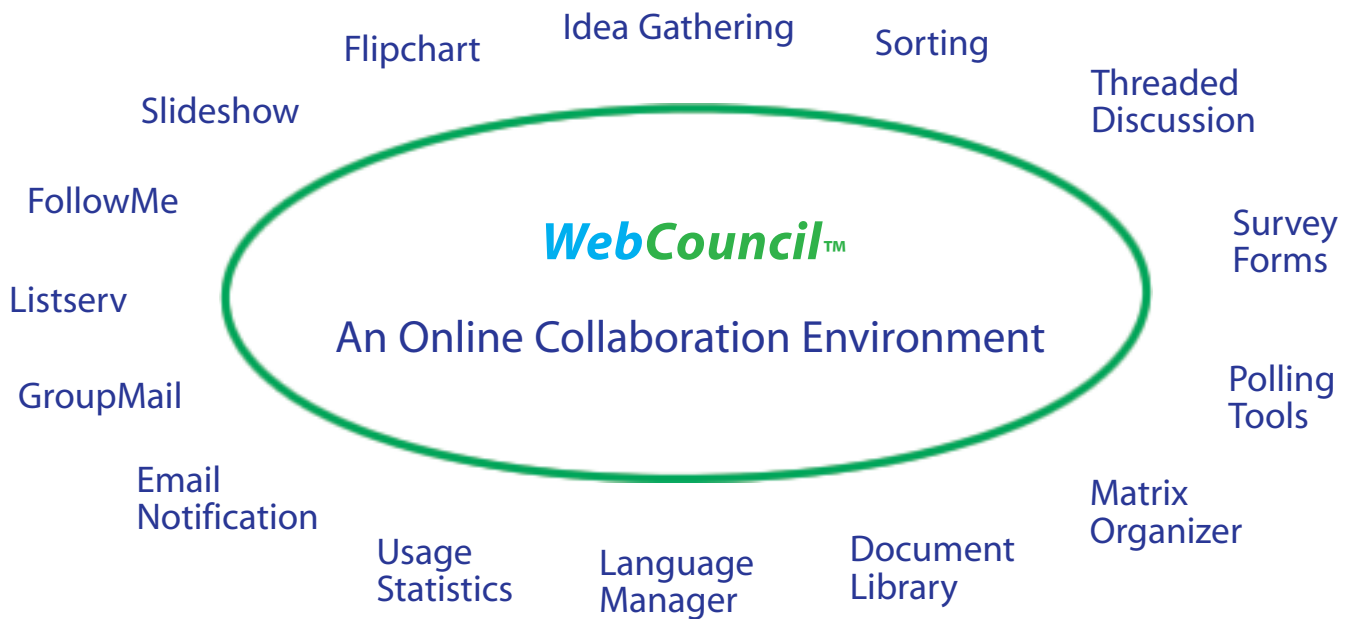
Idea Gathering

Sorting

Threaded Discussion

Survey Forms

Polling Tools

Matrix Organizer

Document Library

Language Manager

Usage Statistics

Email Notification

GroupMail

Listserv

FollowMe

Slideshow

Flipchart

WebCouncil™

An Online Collaboration Environment